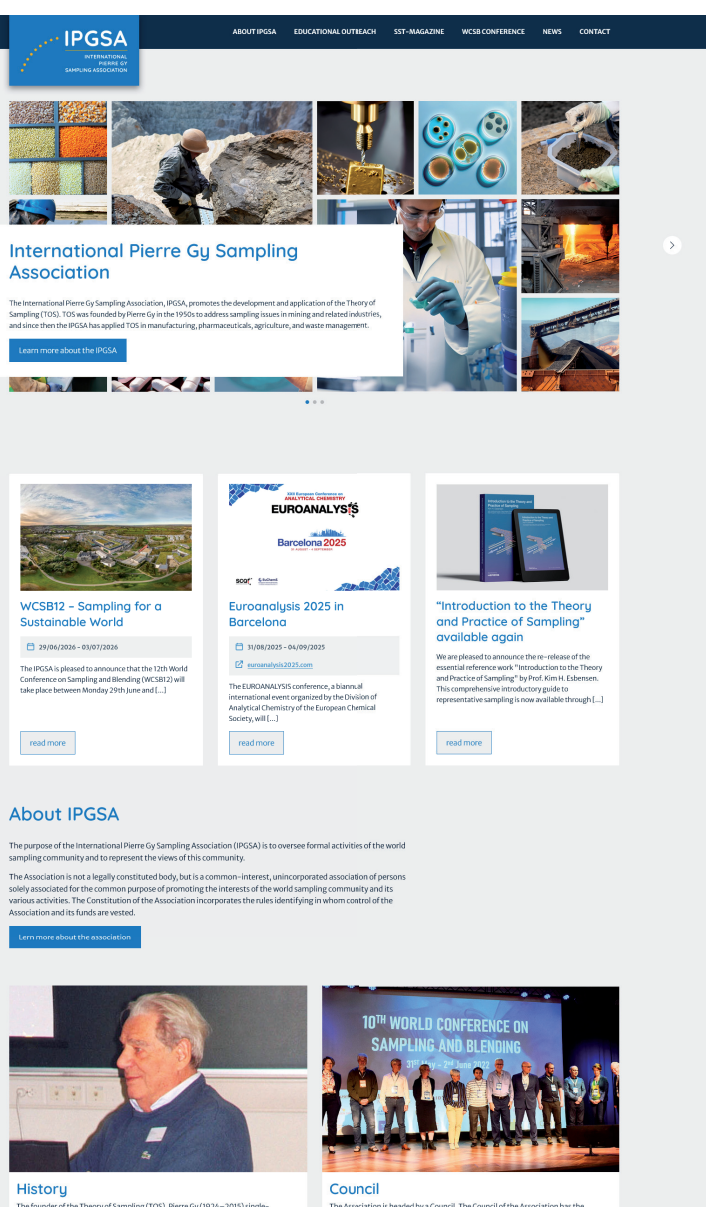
IPGSA
INTERNATIONAL PIERRE GY SAMPLING ASSOCIATION

ABOUT IPGSA
EDUCATIONAL OUTREACH
SST-MAGAZINE
WCSB CONFERENCE
NEWS
CONTACT

International Pierre Gy Sampling Association

The International Pierre Gy Sampling Association, IPGSA, promotes the development and application of the Theory of Sampling (TOS). TOS was founded by Pierre Gy in the 1950s to address sampling issues in mining and related industries, and since then the IPGSA has applied TOS in manufacturing, pharmaceuticals, agriculture, and waste management.

Learn more about the IPGSA

WCSB12 - Sampling for a Sustainable World

29/06/2026 - 03/07/2026

The IPGSA is pleased to announce that the 12th World Conference on Sampling and Blending (WCSB12) will take place between Monday 29th June and [...]

read more

XXII European Conference on ANALYTICAL CHEMISTRY
EUROANALYSIS
Barcelona 2025
31 AUGUST - 4 SEPTEMBER

Euroanalysis 2025 in Barcelona

31/08/2025 - 04/09/2025

euroanalysis2025.com

The EUROANALYSIS conference, a biannual international event organized by the Division of Analytical Chemistry of the European Chemical Society, will [...]

read more

Introduction to the Theory and Practice of Sampling

“Introduction to the Theory and Practice of Sampling” available again

We are pleased to announce the re-release of the essential reference work "Introduction to the Theory and Practice of Sampling" by Prof. Kim H. Esbensen. This comprehensive introductory guide to representative sampling is now available through [...]

read more

About IPGSA

The purpose of the International Pierre Gy Sampling Association (IPGSA) is to oversee formal activities of the world sampling community and to represent the views of this community.

The Association is not a legally constituted body, but is a common-interest, unincorporated association of persons solely associated for the common purpose of promoting the interests of the world sampling community and its various activities. The Constitution of the Association incorporates the rules identifying in whom control of the Association and its funds are vested.

Lern more about the association

10TH WORLD CONFERENCE ON SAMPLING AND BLENDING
31st May - 2nd June 2022

History

The founder of the Theory of Sampling (TOS), Pierre Gy (1924–2015) single-

Council

The Association is headed by a Council. The Council of the Association has the